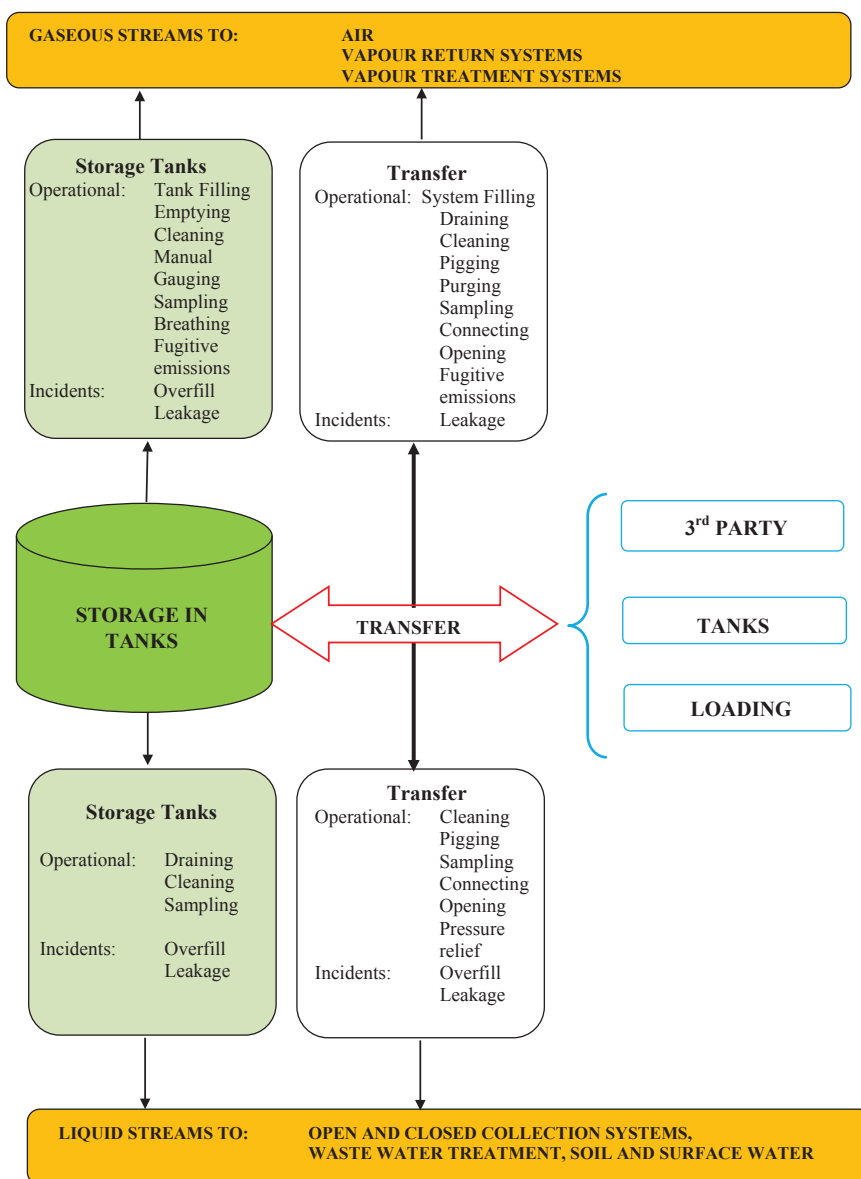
GASEOUS STREAMS TO: AIR
VAPOUR RETURN SYSTEMS
VAPOUR TREATMENT SYSTEMS

Storage Tanks
Operational: Tank Filling
Emptying
Cleaning
Manual Gauging
Sampling
Breathing
Fugitive emissions
Incidents: Overfill
Leakage

Transfer
Operational: System Filling
Draining
Cleaning
Pigging
Purging
Sampling
Connecting
Opening
Fugitive emissions
Incidents: Leakage

STORAGE IN TANKS

TRANSFER

3$^{rd}$ PARTY

TANKS

LOADING

Storage Tanks
Operational: Draining
Cleaning
Sampling
Incidents: Overfill
Leakage

Transfer
Operational: Cleaning
Pigging
Sampling
Connecting
Opening
Pressure relief
Incidents: Overfill
Leakage

LIQUID STREAMS TO: OPEN AND CLOSED COLLECTION SYSTEMS,
WASTE WATER TREATMENT, SOIL AND SURFACE WATER